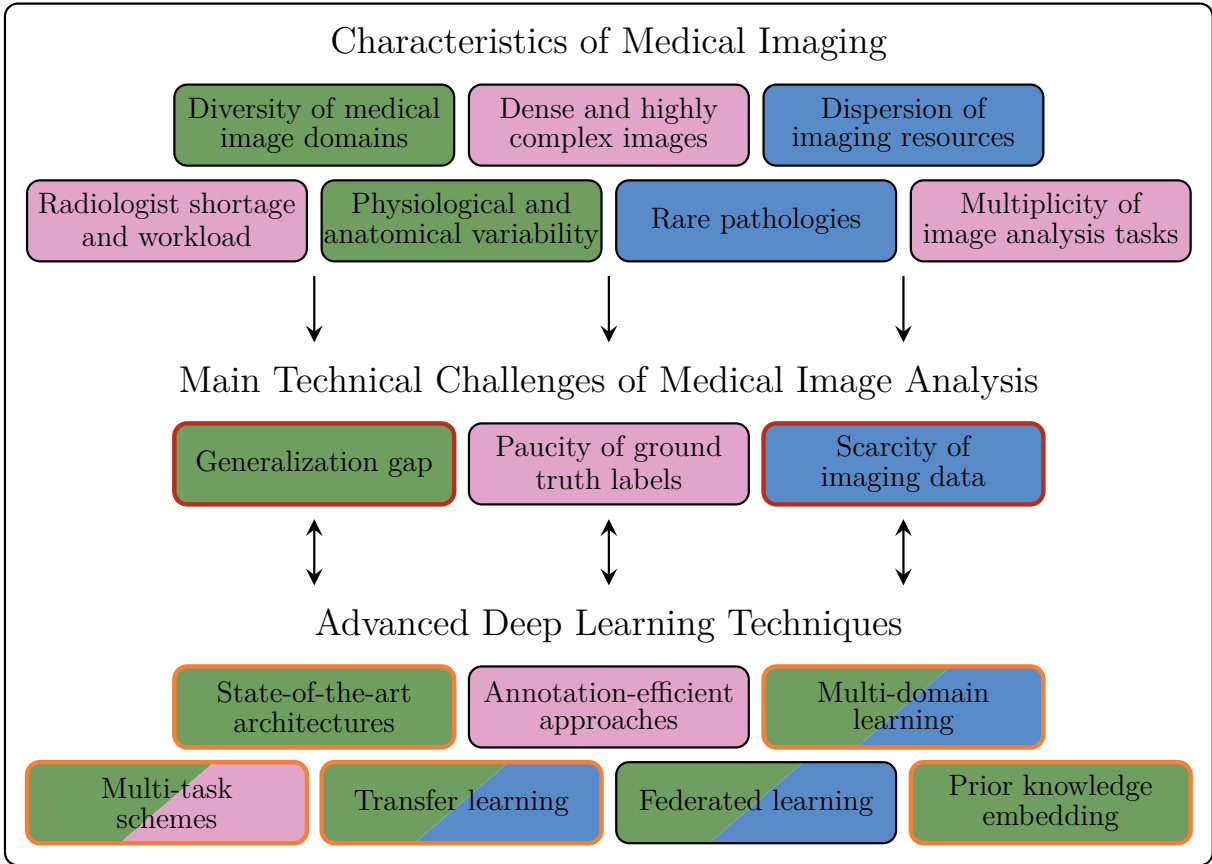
Characteristics of Medical Imaging

Diversity of medical image domains

Dense and highly complex images

Dispersion of imaging resources

Radiologist shortage and workload

Physiological and anatomical variability

Rare pathologies

Multiplicity of image analysis tasks

Main Technical Challenges of Medical Image Analysis

Generalization gap

Paucity of ground truth labels

Scarcity of imaging data

Advanced Deep Learning Techniques

State-of-the-art architectures

Annotation-efficient approaches

Multi-domain learning

Multi-task schemes

Transfer learning

Federated learning

Prior knowledge embedding